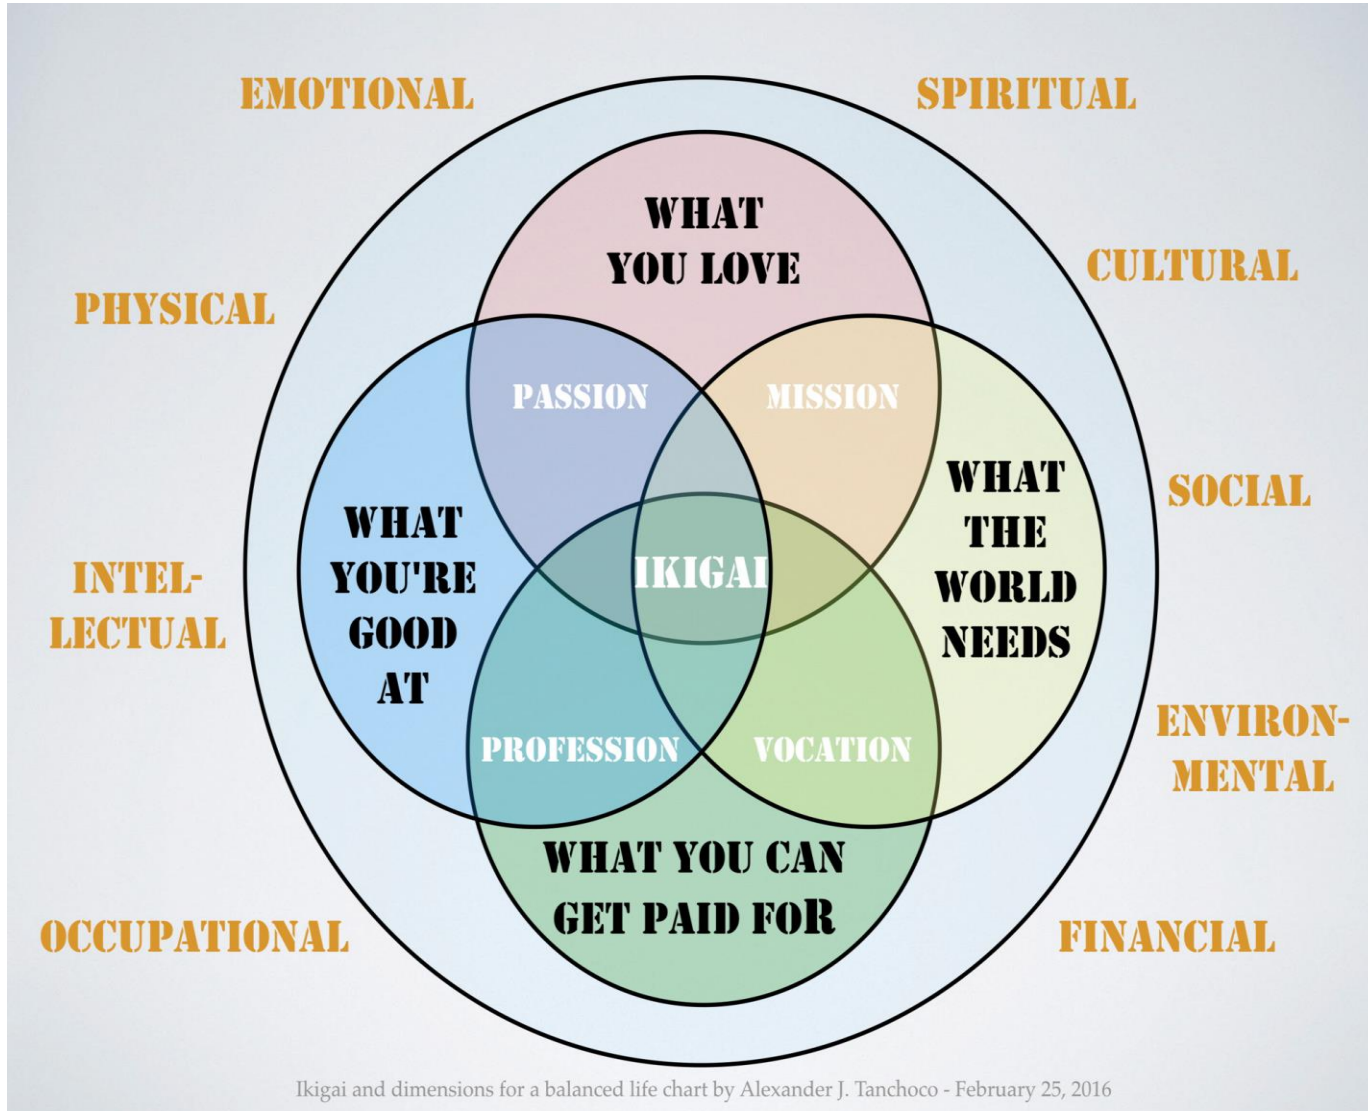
EMOTIONAL

SPIRITUAL

CULTURAL

PHYSICAL

WHAT YOU LOVE

PASSION

MISSION

WHAT YOU'RE GOOD AT

IKIGAI

WHAT THE WORLD NEEDS

SOCIAL

INTELLECTUAL

ENVIRONMENTAL

PROFESSION

VOCATION

WHAT YOU CAN GET PAID FOR

OCCUPATIONAL

FINANCIAL

Ikigai and dimensions for a balanced life chart by Alexander J. Tanchoco - February 25, 2016